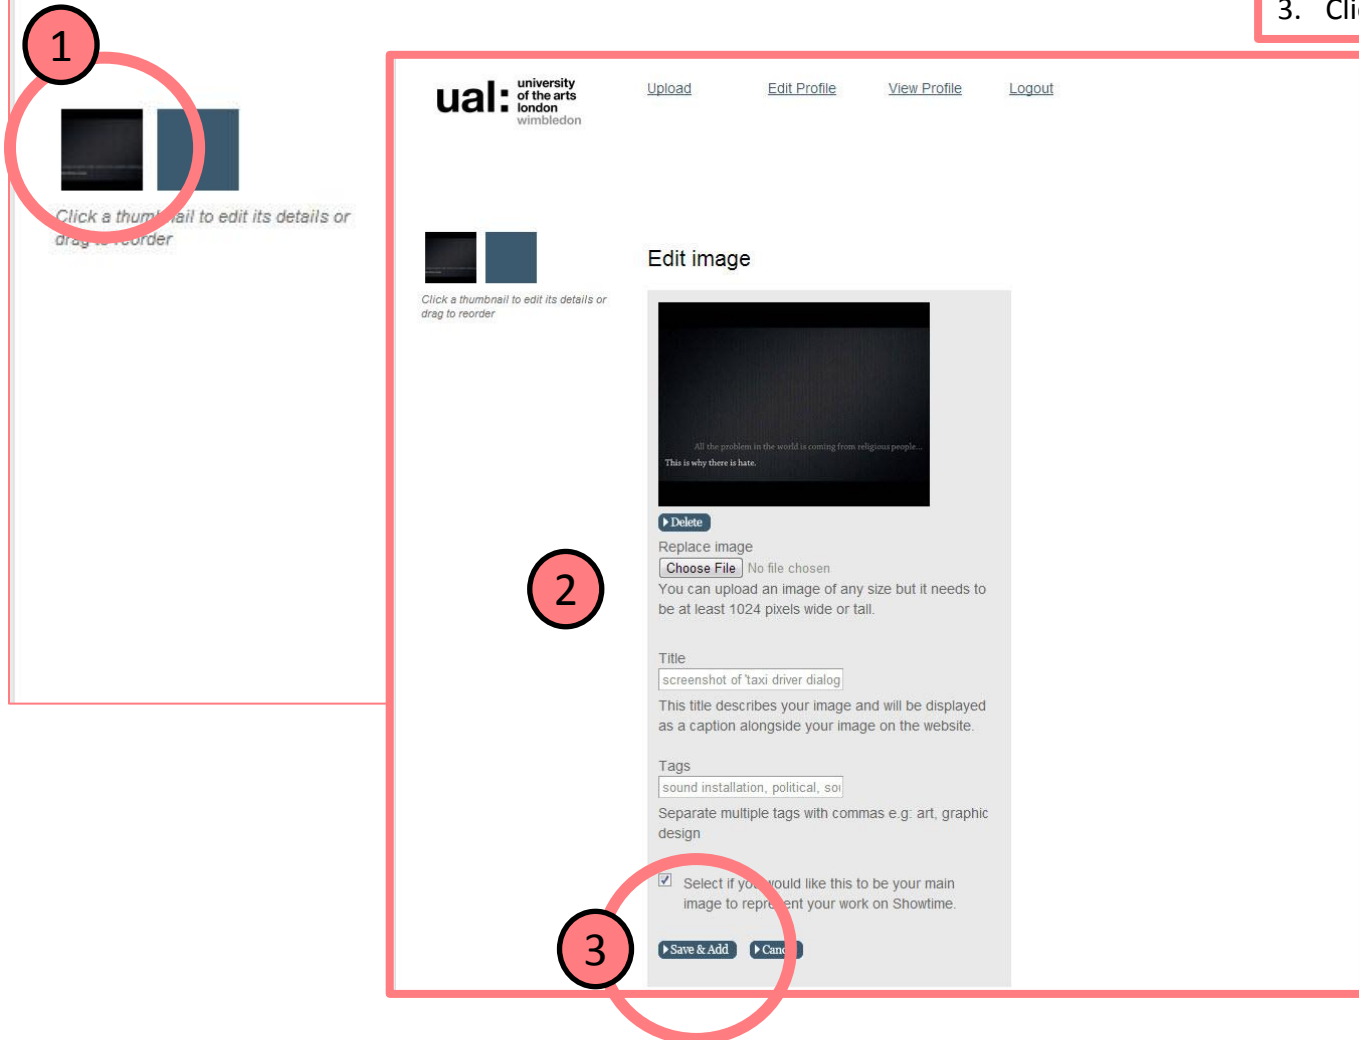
1

Click a thum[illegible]ail to edit its details or drag to reorder

3. Cli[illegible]

ual: university of the arts london wimbledon

Upload Edit Profile View Profile Logout

Click a thumbnail to edit its details or drag to reorder

Edit image

All the problem in the world is coming from religious people...
This is why there is hate.

Delete

Replace image

Choose File No file chosen

2

You can upload an image of any size but it needs to be at least 1024 pixels wide or tall.

Title

screenshot of 'taxi driver dialog

This title describes your image and will be displayed as a caption alongside your image on the website.

Tags

sound installation, political, so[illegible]

Separate multiple tags with commas e.g: art, graphic design

Select if yo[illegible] would like this to be your main image to repr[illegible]ent your work on Showtime.

3

Save & Add Canc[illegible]